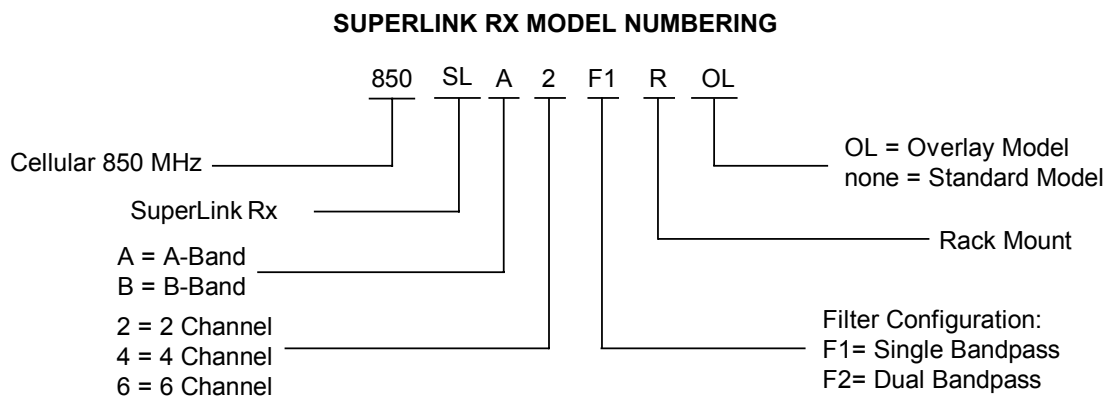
SUPERLINK RX MODEL NUMBERING

850 SL A 2 F1 R OL

Cellular 850 MHz

SuperLink Rx

A = A-Band
B = B-Band

2 = 2 Channel
4 = 4 Channel
6 = 6 Channel

OL = Overlay Model
none = Standard Model

Rack Mount

Filter Configuration:
F1= Single Bandpass
F2= Dual Bandpass